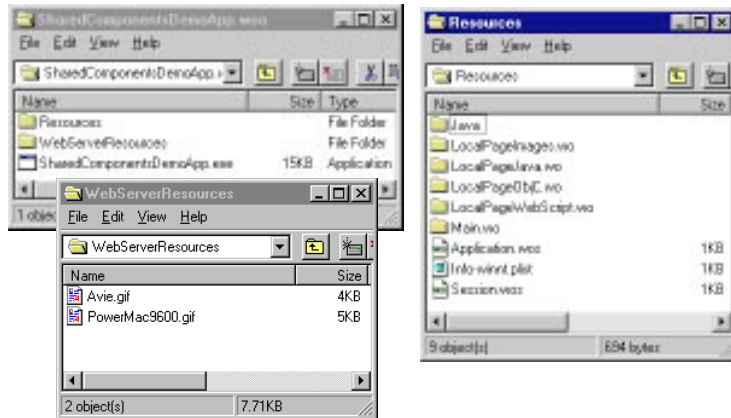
SharedComponentsDemoApp.woa
File Edit View Help
SharedComponentsDemoApp.w
Name Size Type
Resources File Folder
WebServerResources File Folder
SharedComponentsDemoApp.exe 15KB Application
1 object

WebServerResources
File Edit View Help
WebServerResources

| Name | Size |
|---|---|
| Avie.gif | 4KB |
| PowerMac9600.gif | 5KB |

2 object(s) 7.71KB

Resources
File Edit View Help
Resources

| Name | Size |
|---|---|
| Java | |
| LocalPageImages.wo | |
| LocalPageJava.wo | |
| LocalPageObjC.wo | |
| LocalPageWebScript.wo | |
| Main.wo | |
| Application.wos | 1KB |
| Info-winnt.plist | 1KB |
| Session.wos | 1KB |

9 object(s) 694 bytes